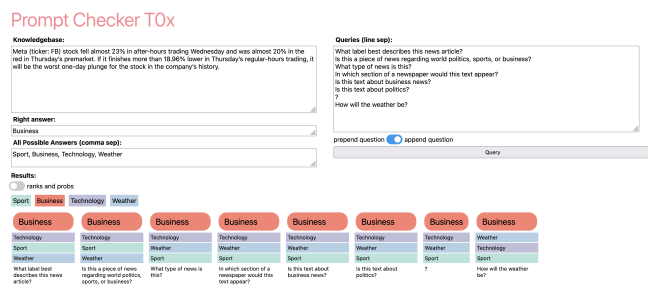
Prompt Checker T0x

Knowledgebase:

Meta (ticker: FB) stock fell almost 23% in after-hours trading Wednesday and was almost 20% in the red in Thursday's premarket. If it finishes more than 18.96% lower in Thursday's regular-hours trading, it will be the worst one-day plunge for the stock in the company's history.

Right answer:

Business

All Possible Answers (comma sep):

Sport, Business, Technology, Weather

Queries (line sep):

What label best describes this news article?
Is this a piece of news regarding world politics, sports, or business?
What type of news is this?
In which section of a newspaper would this text appear?
Is this text about business news?
Is this text about politics?
?
How will the weather be?

prepend question append question

Query

Results:

ranks and probs

Sport Business Technology Weather

Business
Technology
Sport
Weather
What label best describes this news article?

Business
Technology
Sport
Weather
Is this a piece of news regarding world politics, sports, or business?

Business
Technology
Weather
Sport
What type of news is this?

Business
Technology
Sport
Weather
In which section of a newspaper would this text appear?

Business
Technology
Sport
Weather
Is this text about business news?

Business
Technology
Sport
Weather
Is this text about politics?

Business
Technology
Weather
Sport
?

Business
Weather
Technology
Sport
How will the weather be?